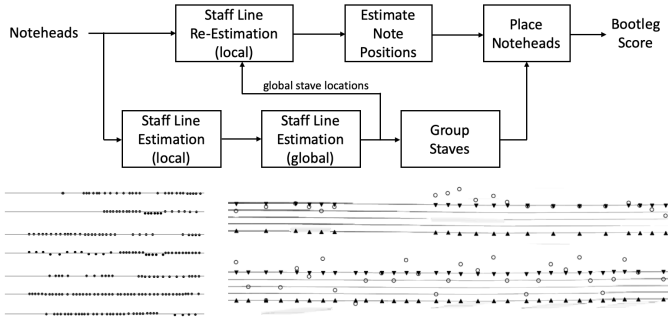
Noteheads

Staff Line Re-Estimation (local)

Estimate Note Positions

Place Noteheads

Bootleg Score

global stave locations

Staff Line Estimation (local)

Staff Line Estimation (global)

Group Staves